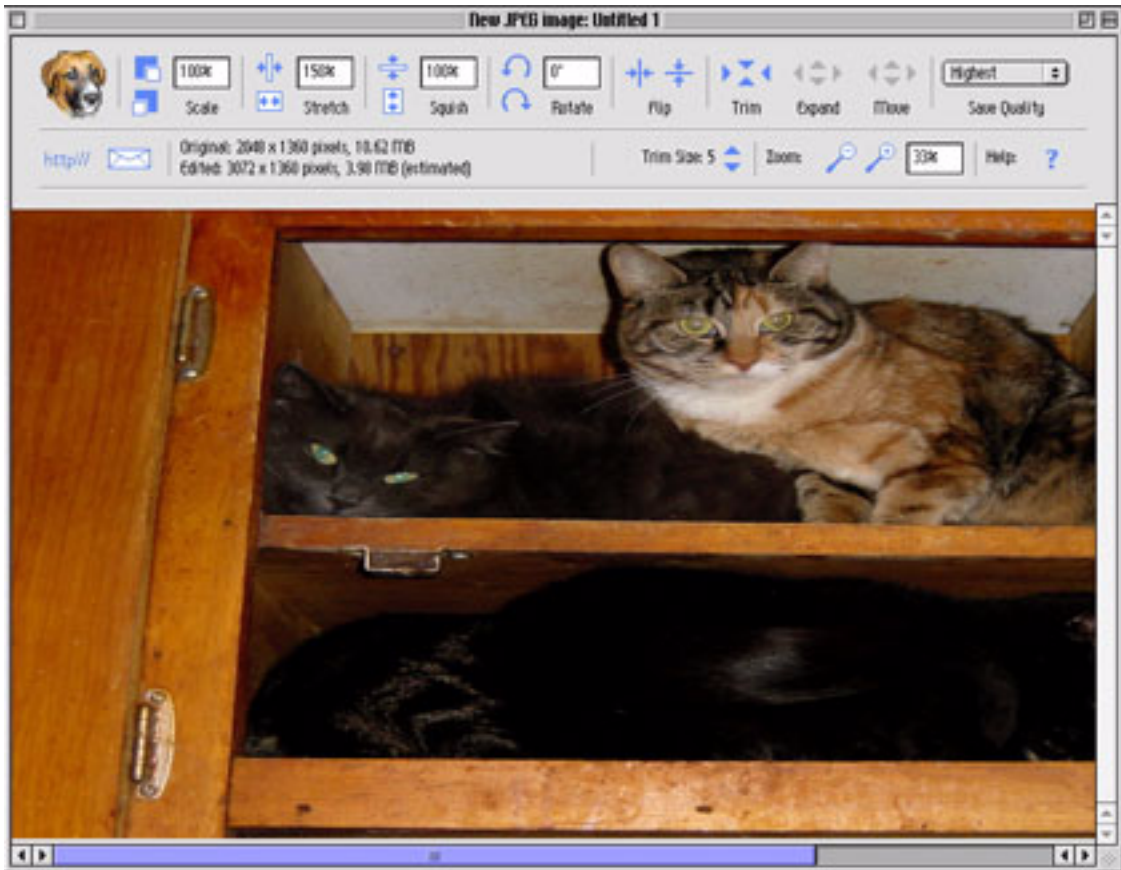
New JPEG image: Untitled 1

100%
Scale
150%
Stretch
100%
Squish
0°
Rotate
Flip
Trim
Expand
Move
Highest
Save Quality

http://
Original: 2048 x 1360 pixels, 10.62 MB
Edited: 3072 x 1360 pixels, 3.90 MB (estimated)
Trim Size: 5
Zoom:
33%
Help:
?